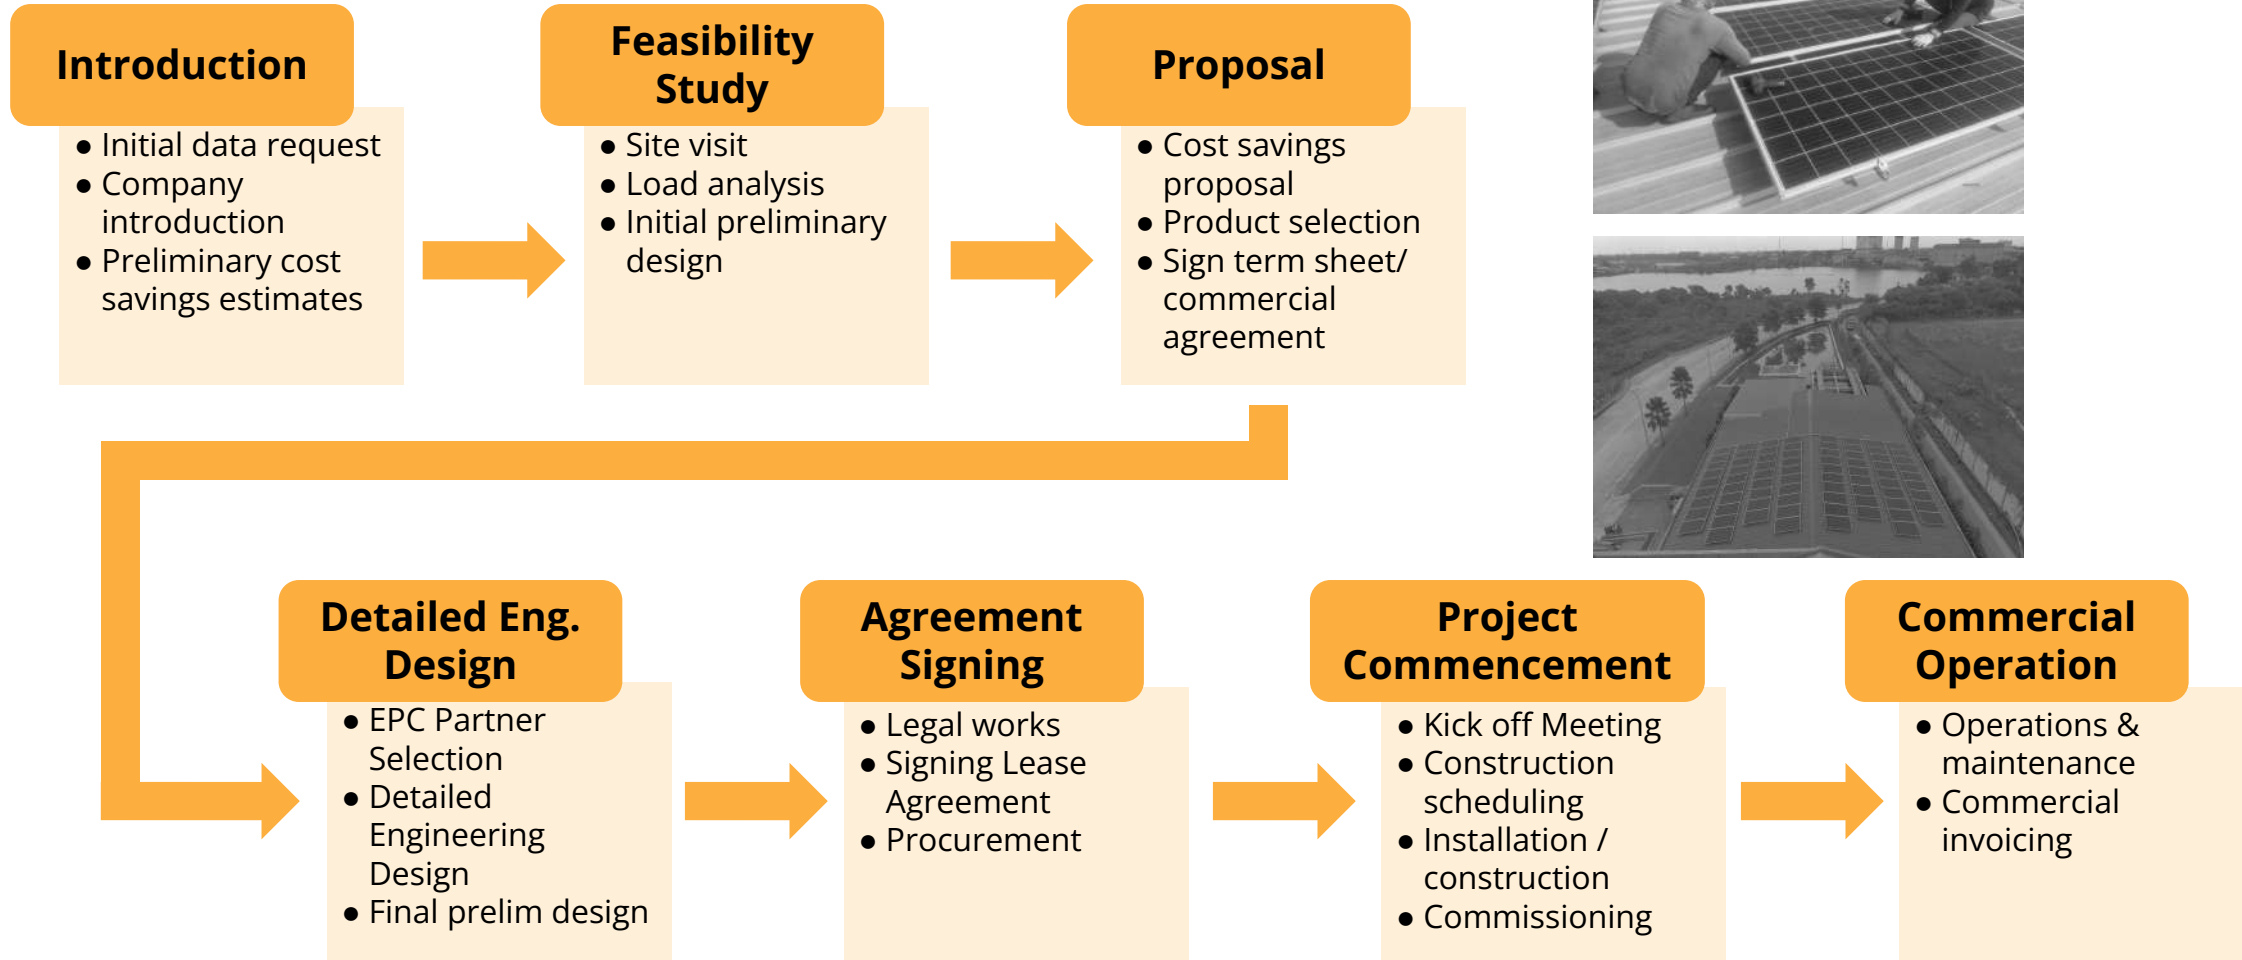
Introduction

- Initial data request
- Company introduction
- Preliminary cost savings estimates

Feasibility Study

- Site visit
- Load analysis
- Initial preliminary design

Proposal

- Cost savings proposal
- Product selection
- Sign term sheet/ commercial agreement

Detailed Eng. Design

- EPC Partner Selection
- Detailed Engineering Design
- Final prelim design

Agreement Signing

- Legal works
- Signing Lease Agreement
- Procurement

Project Commencement

- Kick off Meeting
- Construction scheduling
- Installation / construction
- Commissioning

Commercial Operation

- Operations & maintenance
- Commercial invoicing